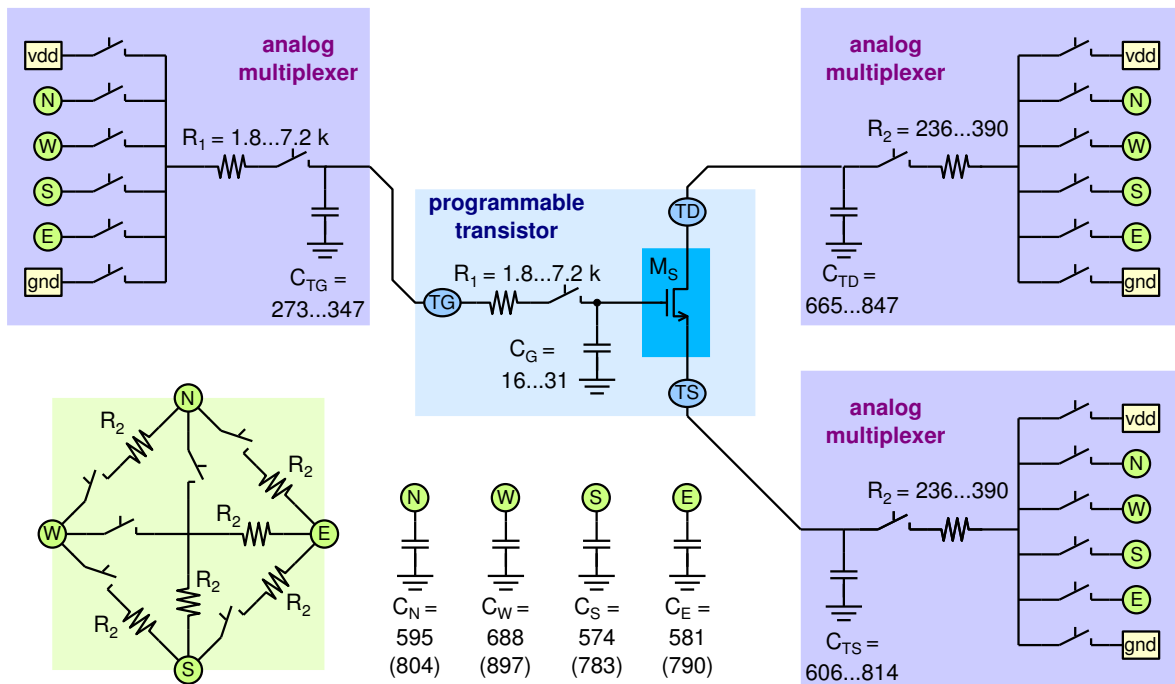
vdd
N
W
S
E
gnd
analog multiplexer
$R_1$ = 1.8...7.2 k
$C_{TG}$ = 273...347

programmable transistor
TG
$R_1$ = 1.8...7.2 k
$C_G$ = 16...31
$M_S$
TD
TS

analog multiplexer
$R_2$ = 236...390
$C_{TD}$ = 665...847
vdd
N
W
S
E
gnd

analog multiplexer
$R_2$ = 236...390
$C_{TS}$ = 606...814
vdd
N
W
S
E
gnd

N
W
E
S
$R_2$
$R_2$
$R_2$
$R_2$
$R_2$
$R_2$

N
W
S
E
$C_N$ = 595 (804)
$C_W$ = 688 (897)
$C_S$ = 574 (783)
$C_E$ = 581 (790)